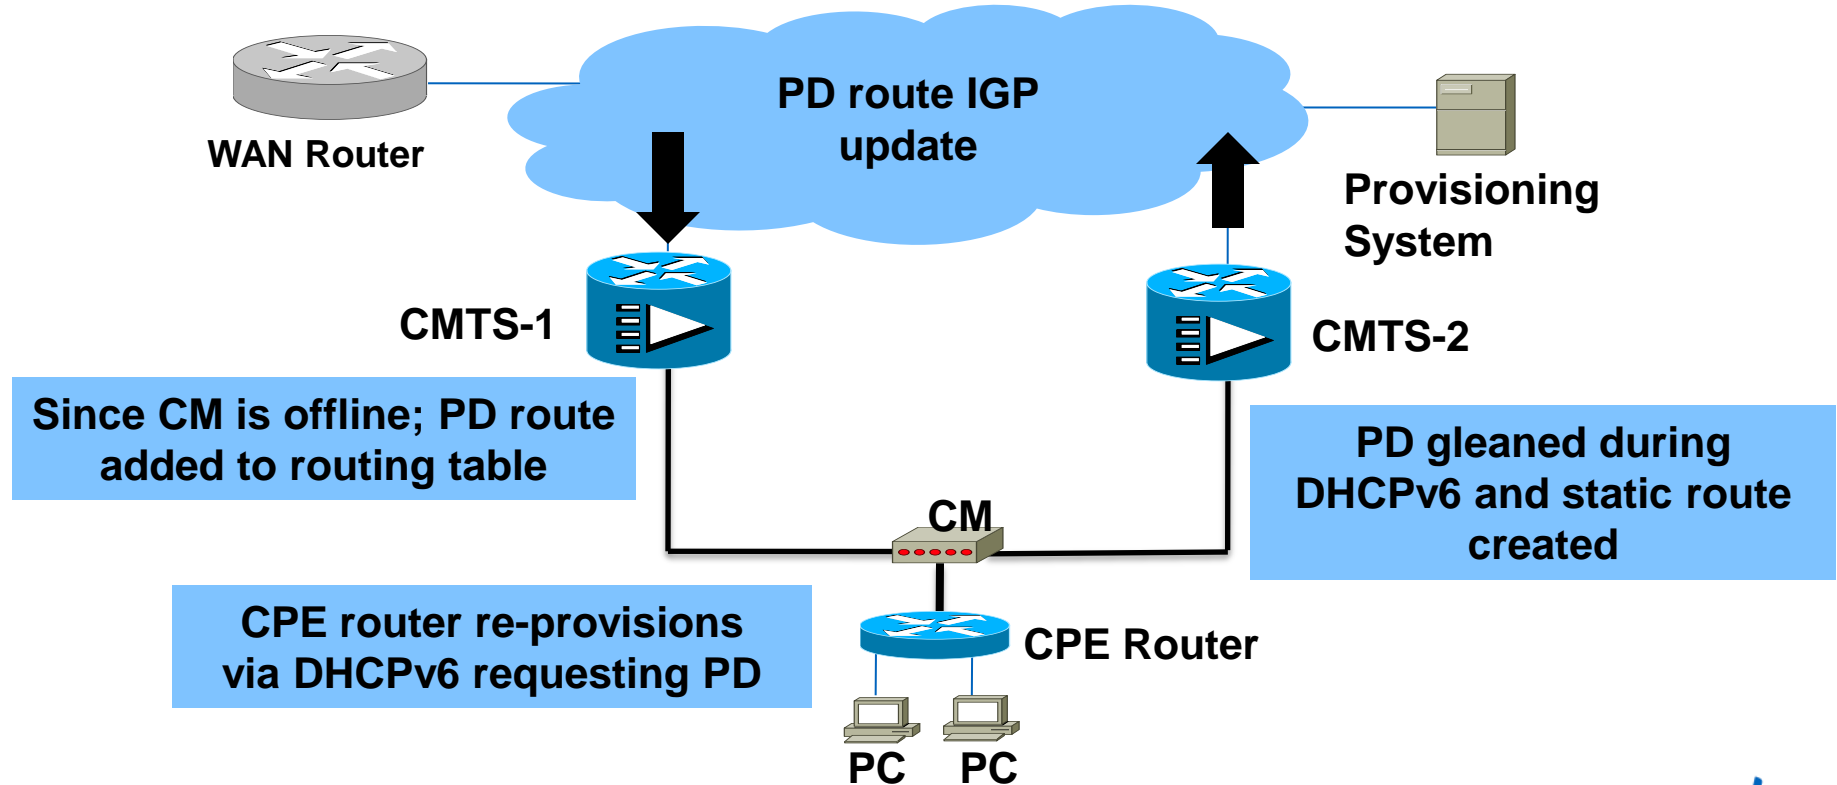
WAN Router

PD route IGP update

Provisioning System

CMTS-1

CMTS-2

Since CM is offline; PD route added to routing table

PD gleaned during DHCPv6 and static route created

CM

CPE router re-provisions via DHCPv6 requesting PD

CPE Router

PC PC